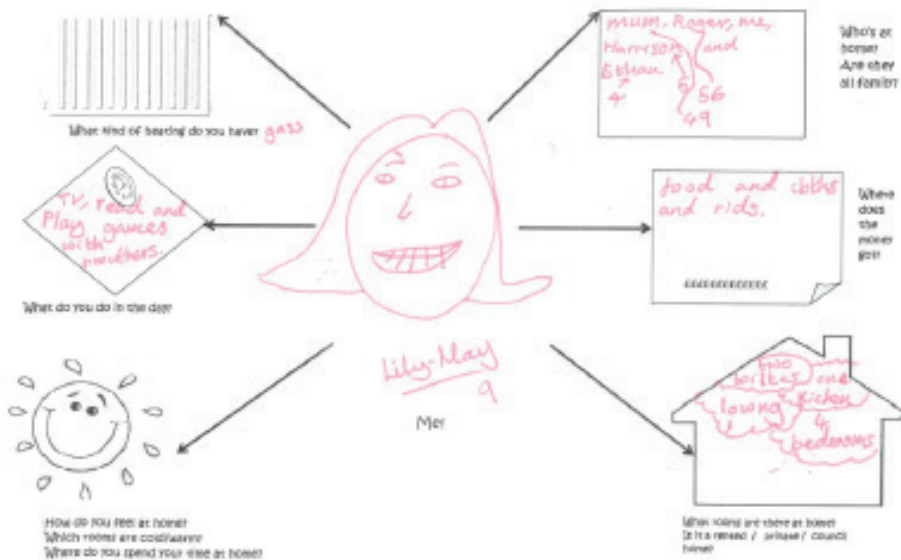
What kind of heating do you have? gass

mum, Rogers, me, Harrison and Ethan.
4 6 56 49

Who's at home? Are they all family?

TV, read and Play games with brothers.

What do you do in the day?

food and cloths and rids.

Where does the money go?

Lily-May 9

Me

How do you feel at home? Which rooms are cold/warm? Where do you spend your time at home?

two baths one kicken lowng 4 bedrooms

What rooms are there at home? Is it a rented / private / council home?